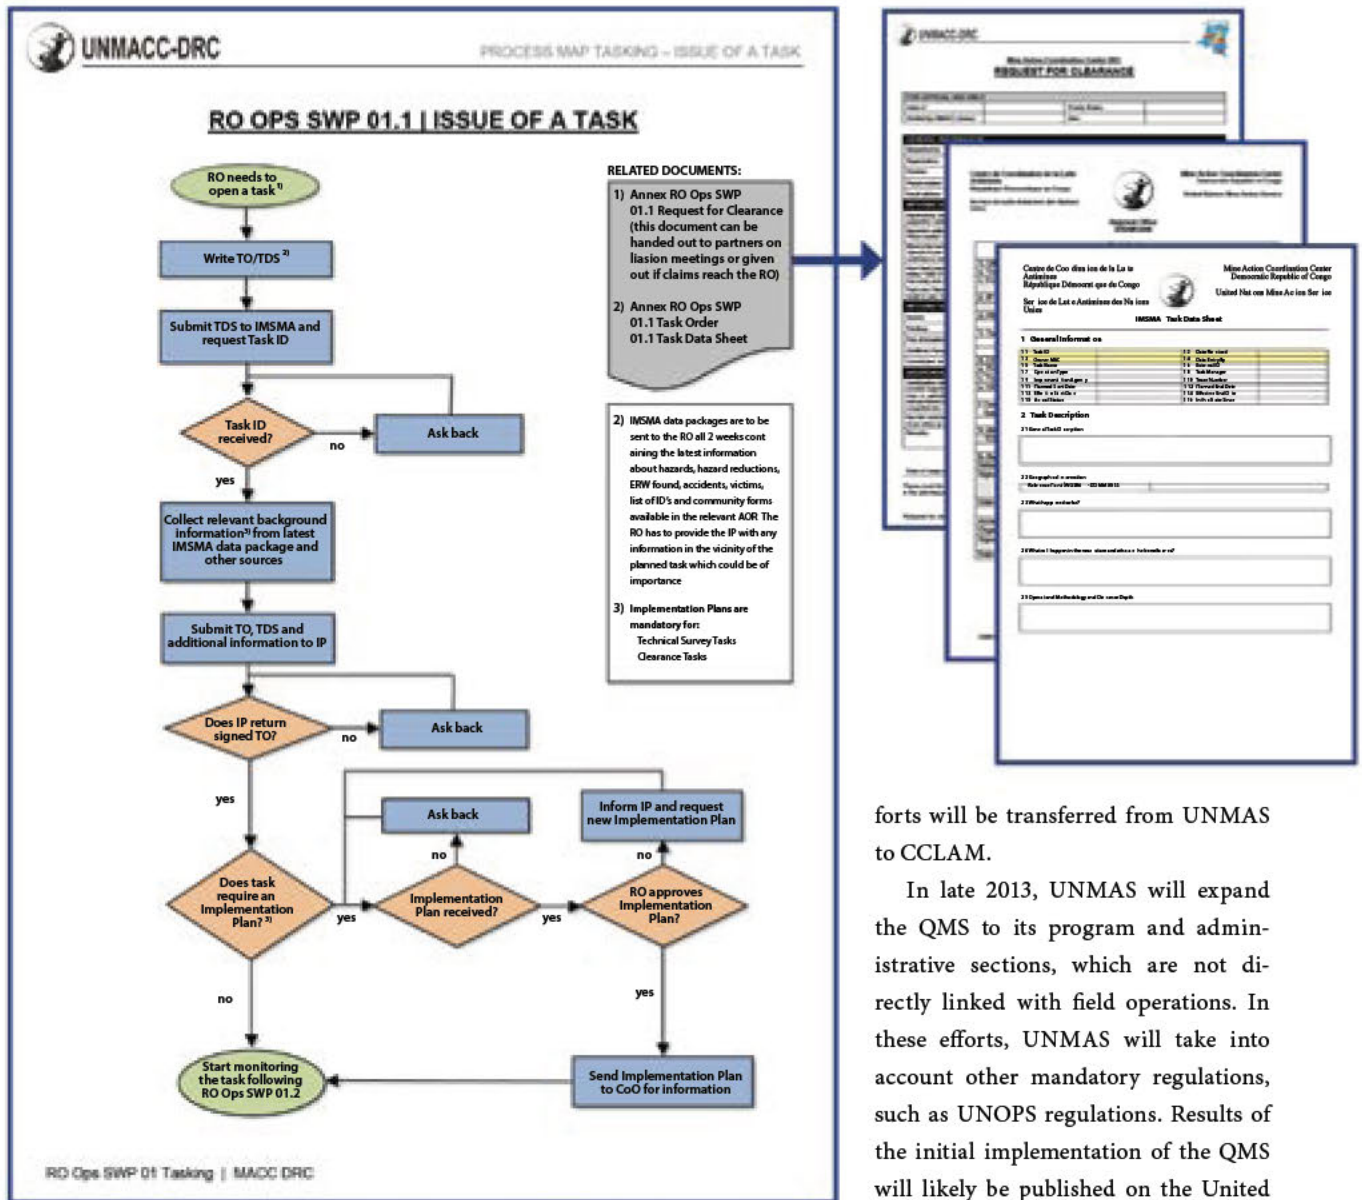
UNMACC-DRC

PROCESS MAP TASKING – ISSUE OF A TASK

RO OPS SWP 01.1 | ISSUE OF A TASK

RO needs to open a task$^{1)}$

Write TO/TDS$^{2)}$

Submit TDS to IMSMA and request Task ID

Task ID received?

no

Ask back

yes

Collect relevant background information$^{3)}$ from latest IMSMA data package and other sources

Submit TO, TDS and additional information to IP

Does IP return signed TO?

no

Ask back

yes

Ask back

Inform IP and request new Implementation Plan

no

no

Does task require an Implementation Plan?$^{3)}$

yes

Implementation Plan received?

yes

RO approves Implementation Plan?

yes

no

Start monitoring the task following RO Ops SWP 01.2

Send Implementation Plan to CoO for information

RELATED DOCUMENTS:

1) Annex RO Ops SWP 01.1 Request for Clearance (this document can be handed out to partners on liaison meetings or given out if claims reach the RO)

2) Annex RO Ops SWP 01.1 Task Order 01.1 Task Data Sheet

2) IMSMA data packages are to be sent to the RO all 2 weeks containing the latest information about hazards, hazard reductions, ERW found, accidents, victims, list of ID's and community forms available in the relevant AOR. The RO has to provide the IP with any information in the vicinity of the planned task which could be of importance

3) Implementation Plans are mandatory for:
Technical Survey Tasks
Clearance Tasks

RO Ops SWP 01 Tasking | MACC DRC

UNMACC-DRC

REQUEST FOR CLEARANCE

IMSMA Task Data Sheet

1 General Information

2 Task Description

forts will be transferred from UNMAS to CCLAM.

In late 2013, UNMAS will expand the QMS to its program and administrative sections, which are not directly linked with field operations. In these efforts, UNMAS will take into account other mandatory regulations, such as UNOPS regulations. Results of the initial implementation of the QMS will likely be published on the United